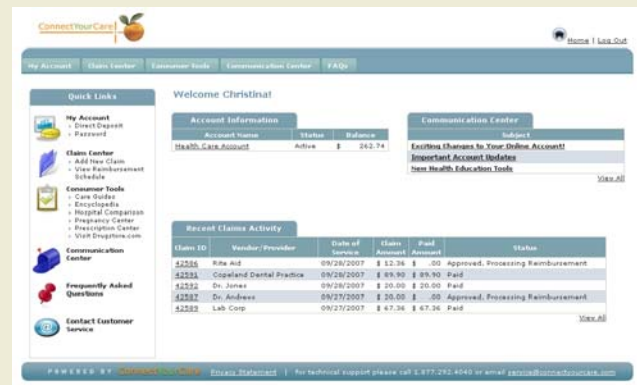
ConnectYourCare

Home | Log Out

My Account | Claim Center | Consumer Tools | Communication Center | FAQs

Quick Links

My Account
› Direct Deposit
› Password

Claim Center
› Add New Claim
› View Reimbursement Schedule

Consumer Tools
› Care Guides
› Encyclopedia
› Hospital Comparison
› Pregnancy Center
› Prescription Center
› Visit Drugstore.com

Communication Center

Frequently Asked Questions

Contact Customer Service

Welcome Christina!

Account Information

| Account Name | Status | Balance |
|---|---|---|
| Health Care Account | Active | $ 262.74 |

Communication Center

| Subject |
|---|
| Exciting Changes to Your Online Account! |
| Important Account Updates |
| New Health Education Tools |

View All

Recent Claims Activity

| Claim ID | Vendor/Provider | Date of Service | Claim Amount | Paid Amount | Status |
|---|---|---|---|---|---|
| 42586 | Rite Aid | 09/28/2007 | $ 12.36 | $ .00 | Approved, Processing Reimbursement |
| 42591 | Copeland Dental Practice | 09/28/2007 | $ 89.90 | $ 89.90 | Paid |
| 42592 | Dr. Jones | 09/28/2007 | $ 20.00 | $ 20.00 | Paid |
| 42587 | Dr. Andrews | 09/27/2007 | $ 20.00 | $ .00 | Approved, Processing Reimbursement |
| 42589 | Lab Corp | 09/27/2007 | $ 67.36 | $ 67.36 | Paid |

View All

POWERED BY ConnectYourCare | Privacy Statement | for technical support please call 1.877.292.4040 or email service@connectyourcare.com